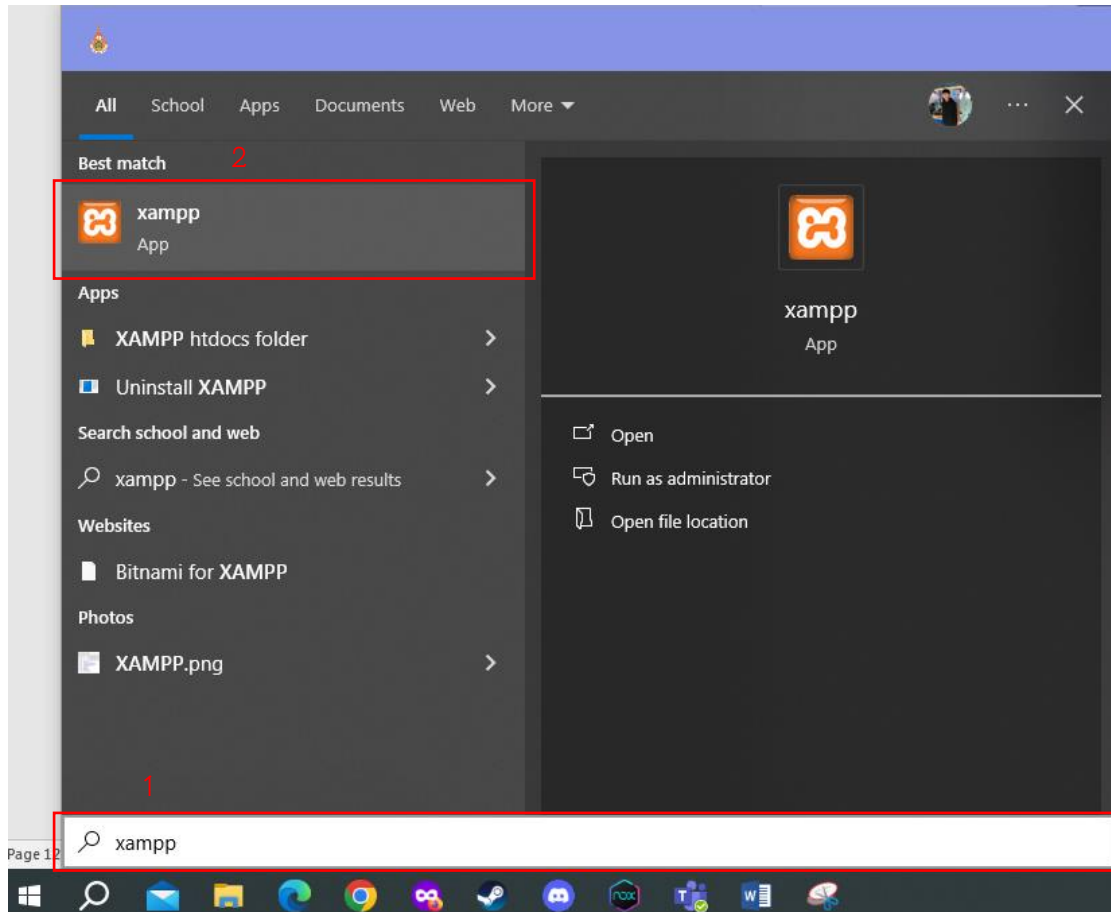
All School Apps Documents Web More ···

Best match 2

xampp
App

Apps

XAMPP htdocs folder

Uninstall XAMPP

Search school and web

xampp - See school and web results

Websites

Bitnami for XAMPP

Photos

XAMPP.png

xampp
App

Open

Run as administrator

Open file location

1

Page 1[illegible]

xampp